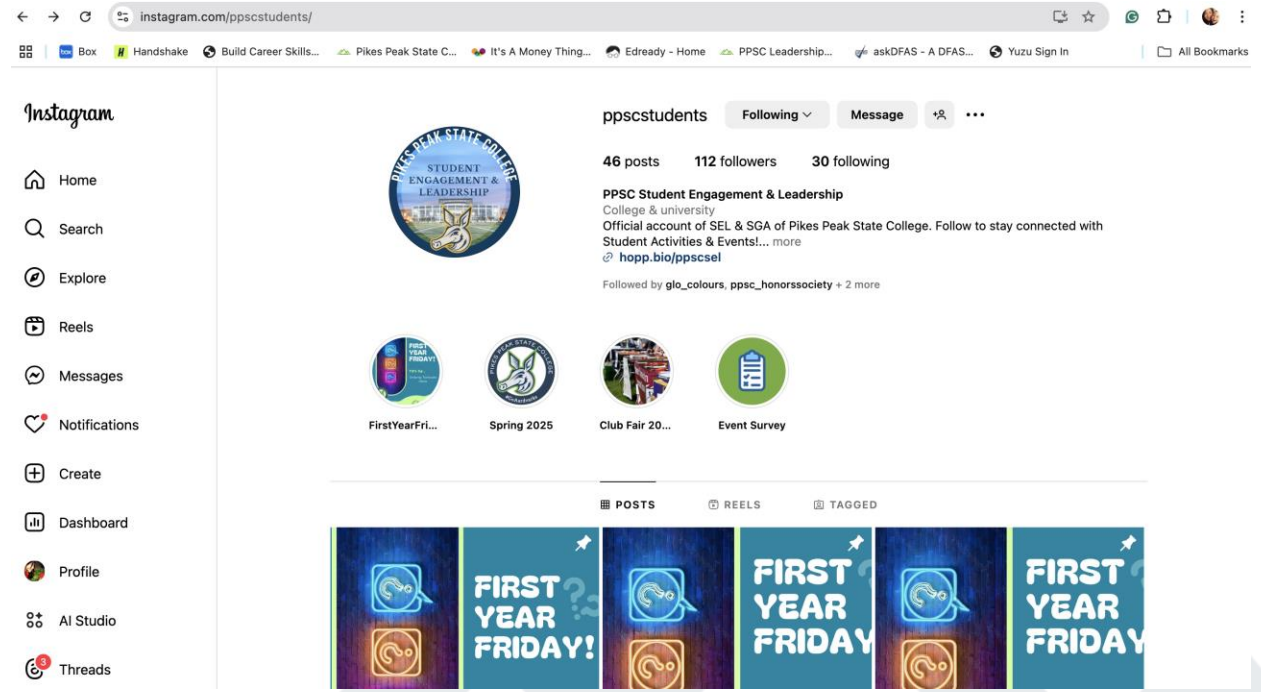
instagram.com/ppscstudents/

Box Handshake Build Career Skills... Pikes Peak State C... It's A Money Thing... Edready - Home PPSC Leadership... askDFAS - A DFAS... Yuzu Sign In All Bookmarks

Instagram

Home
Search
Explore
Reels
Messages
Notifications
Create
Dashboard
Profile
AI Studio
3 Threads

PIKES PEAK STATE COLLEGE
STUDENT ENGAGEMENT & LEADERSHIP

ppscstudents Following Message

46 posts 112 followers 30 following

PPSC Student Engagement & Leadership
College & university
Official account of SEL & SGA of Pikes Peak State College. Follow to stay connected with Student Activities & Events!... more
hopp.bio/ppscsel

Followed by glo_colours, ppsc_honorssociety + 2 more

FIRST YEAR FRIDAY!

PIKES PEAK STATE COLLEGE

FirstYearFri... Spring 2025 Club Fair 20... Event Survey

POSTS REELS TAGGED

FIRST YEAR FRIDAY!

FIRST YEAR FRIDAY

FIRST YEAR FRIDAY